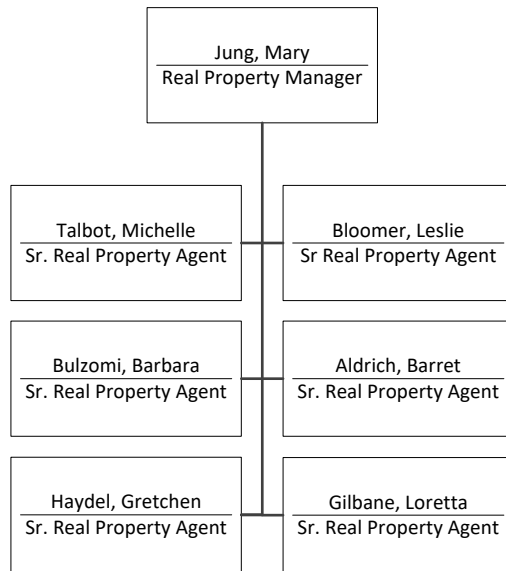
Jung, Mary
Real Property Manager

Talbot, Michelle
Sr. Real Property Agent

Bloomer, Leslie
Sr Real Property Agent

Bulzomi, Barbara
Sr. Real Property Agent

Aldrich, Barret
Sr. Real Property Agent

Haydel, Gretchen
Sr. Real Property Agent

Gilbane, Loretta
Sr. Real Property Agent